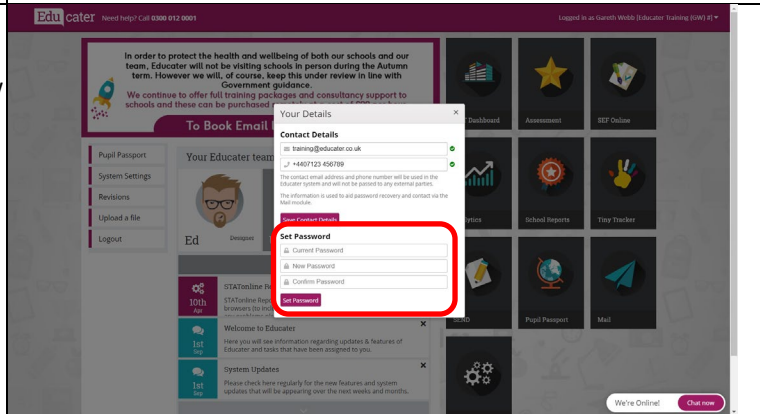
Edu cater Need help? Call 0300 012 0001

Logged in as Gareth Webb (Educater Training (GW) #)

In order to protect the health and wellbeing of both our schools and our team, Educater will not be visiting schools in person during the Autumn term. However we will, of course, keep this under review in line with Government guidance.

We continue to offer full training packages and consultancy support to schools and these can be purchased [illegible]

To Book Email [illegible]

Pupil Passport
System Settings
Revisions
Upload a file
Logout

Your Educater team

Ed

Designer

Your Details

×

Contact Details

training@educater.co.uk

+4407123 456789

The contact email address and phone number will be used in the Educater system and will not be passed to any external parties.

The information is used to aid password recovery and contact via the Mail module.

Save Contact Details

Set Password

Current Password

New Password

Confirm Password

Set Password

10th Apr

STATonline Fe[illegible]

STATonline Repo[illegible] browsers (to log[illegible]

1st Sep

Welcome to Educater

Here you will see information regarding updates & features of Educater and tasks that have been assigned to you.

1st Sep

System Updates

Please check here regularly for the new features and system updates that will be appearing over the next weeks and months.

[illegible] Dashboard

Assessment

SEF Online

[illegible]lytics

School Reports

Tiny Tracker

SEND

Pupil Passport

Mail

We're Online!

Chat now